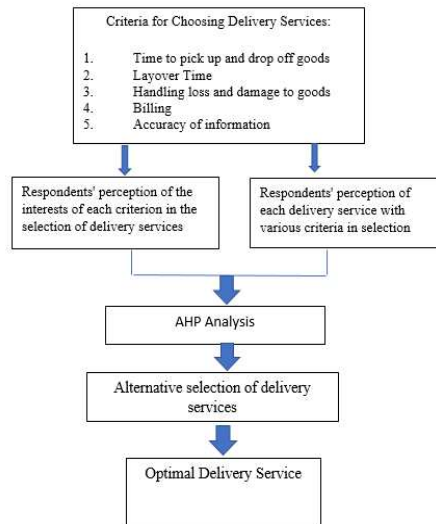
Criteria for Choosing Delivery Services:

1. Time to pick up and drop off goods
2. Layover Time
3. Handling loss and damage to goods
4. Billing
5. Accuracy of information

Respondents' perception of the interests of each criterion in the selection of delivery services

Respondents' perception of each delivery service with various criteria in selection

AHP Analysis

Alternative selection of delivery services

Optimal Delivery Service